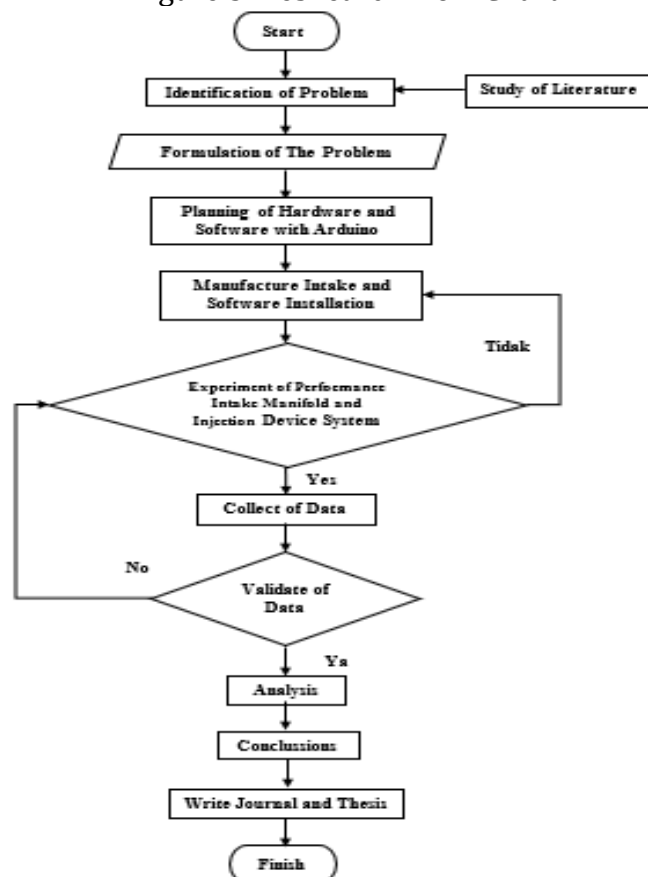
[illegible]

Start

Identification of Problem

Study of Literature

Formulation of The Problem

Planning of Hardware and Software with Arduino

Manufacture Intake and Software Installation

Tidak

Experiment of Performance Intake Manifold and Injection Device System

Yes

Collect of Data

No

Validate of Data

Ya

Analysis

Conclussions

Write Journal and Thesis

Finish